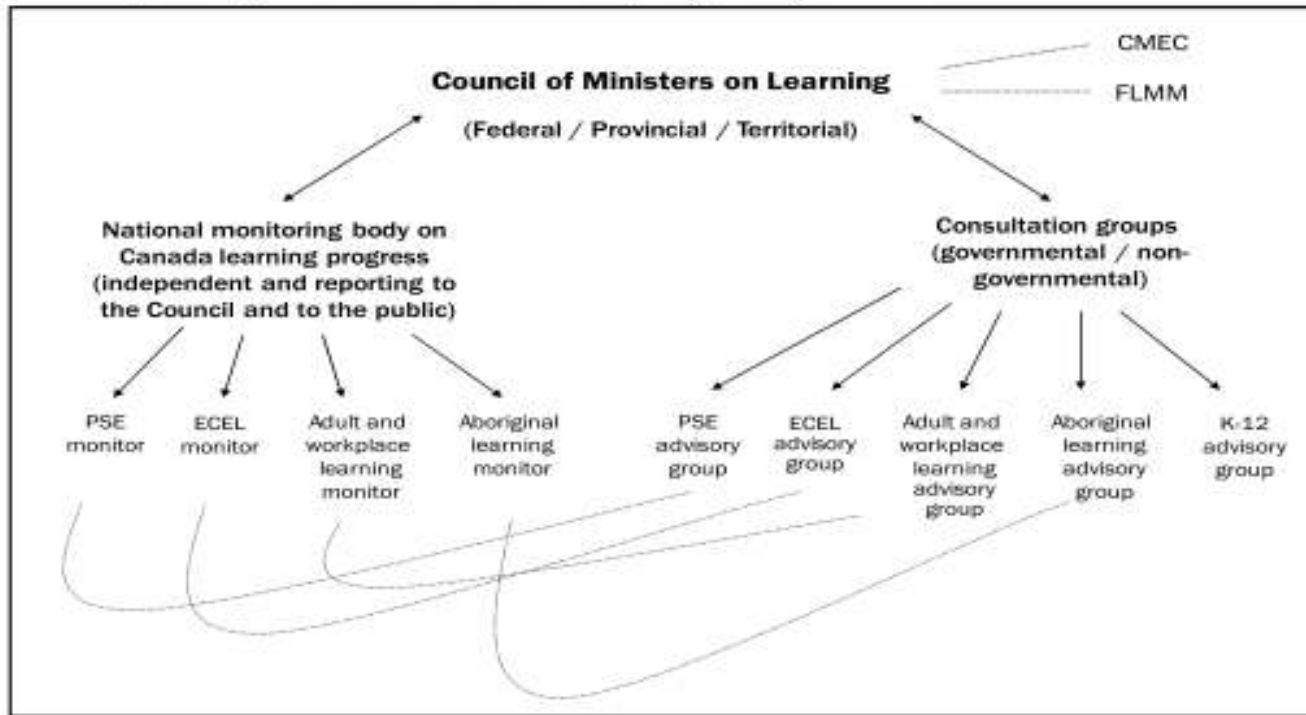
CMEC

FLMM

Council of Ministers on Learning

(Federal / Provincial / Territorial)

National monitoring body on Canada learning progress (independent and reporting to the Council and to the public)

Consultation groups (governmental / non-governmental)

PSE monitor

ECEL monitor

Adult and workplace learning monitor

Aboriginal learning monitor

PSE advisory group

ECEL advisory group

Adult and workplace learning advisory group

Aboriginal learning advisory group

K-12 advisory group